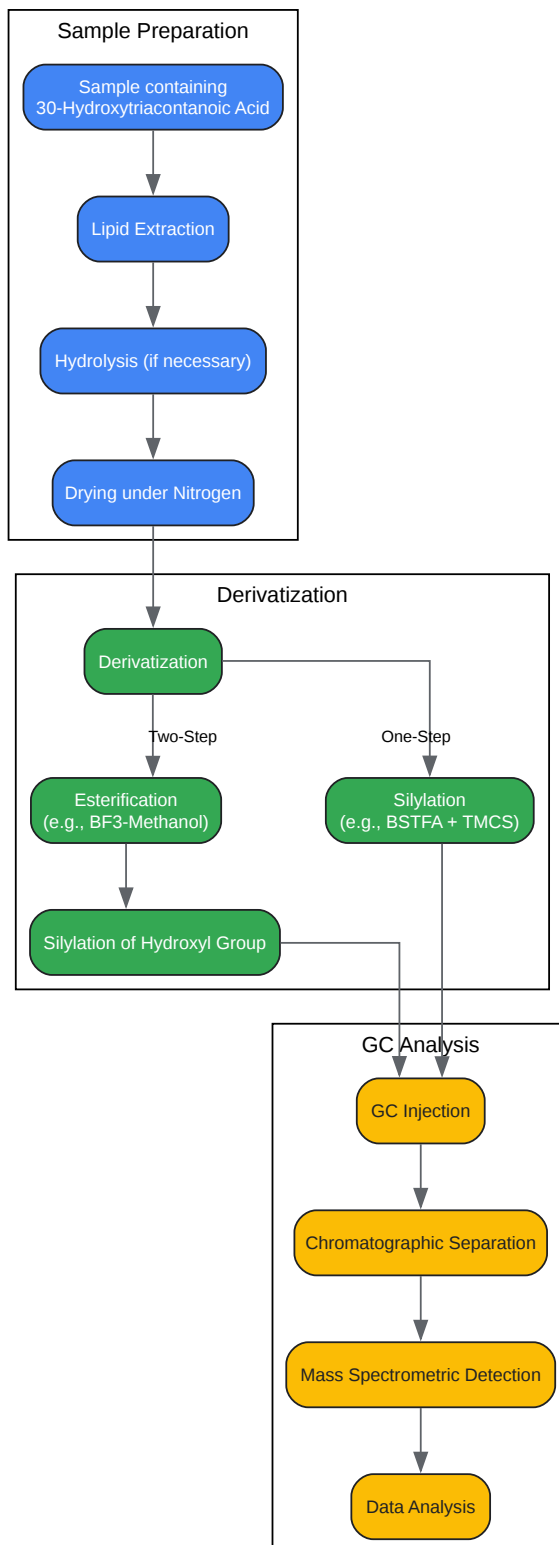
Sample Preparation

Sample containing 30-Hydroxytriacontanoic Acid

Lipid Extraction

Hydrolysis (if necessary)

Drying under Nitrogen

Derivatization

Derivatization

Two-Step

One-Step

Esterification (e.g., BF3-Methanol)

Silylation (e.g., BSTFA + TMCS)

Silylation of Hydroxyl Group

GC Analysis

GC Injection

Chromatographic Separation

Mass Spectrometric Detection

Data Analysis